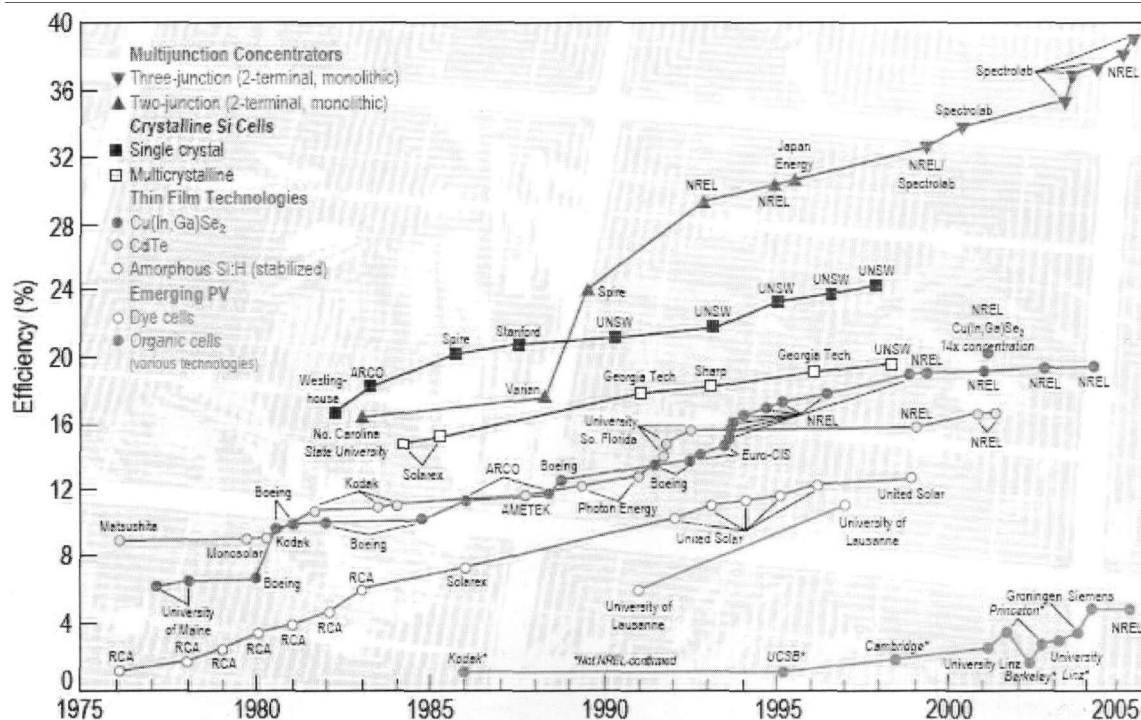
Multijunction Concentrators
Three-junction (2-terminal, monolithic)
Two-junction (2-terminal, monolithic)
Crystalline Si Cells
Single crystal
Multicrystalline
Thin Film Technologies
Cu(In,Ga)Se$_2$
CdTe
Amorphous Si:H (stabilized)
Emerging PV
Dye cells
Organic cells
(various technologies)

Efficiency (%)

40
36
32
28
24
20
16
12
8
4
0

1975
1980
1985
1990
1995
2000
2005

Spectrolab
NREL
Spectrolab
NREL/
Spectrolab
Japan
Energy
NREL
NREL
Spire
Varian
UNSW
UNSW
UNSW
UNSW
Stanford
Spire
ARCO
Westing-
house
No. Carolina
State University
NREL
Cu(In,Ga)Se$_2$
14x concentration
Georgia Tech
Sharp
Georgia Tech
UNSW
NREL
NREL
NREL
NREL
Solarex
University
So. Florida
NREL
NREL
Euro-CIS
ARCO
Boeing
Boeing
AMETEK
Photon Energy
Kodak
Boeing
Kodak
Boeing
Matsushita
Monosolar
United Solar
United Solar
University of
Lausanne
Boeing
University
of Maine
RCA
RCA
RCA
RCA
RCA
RCA
RCA
Solarex
University of
Lausanne
Groningen
Siemens
Princeton*
NREL
Cambridge*
University Linz
Berkeley*
University
Linz*
UCSB*
Kodak*
*Not NREL-confirmed